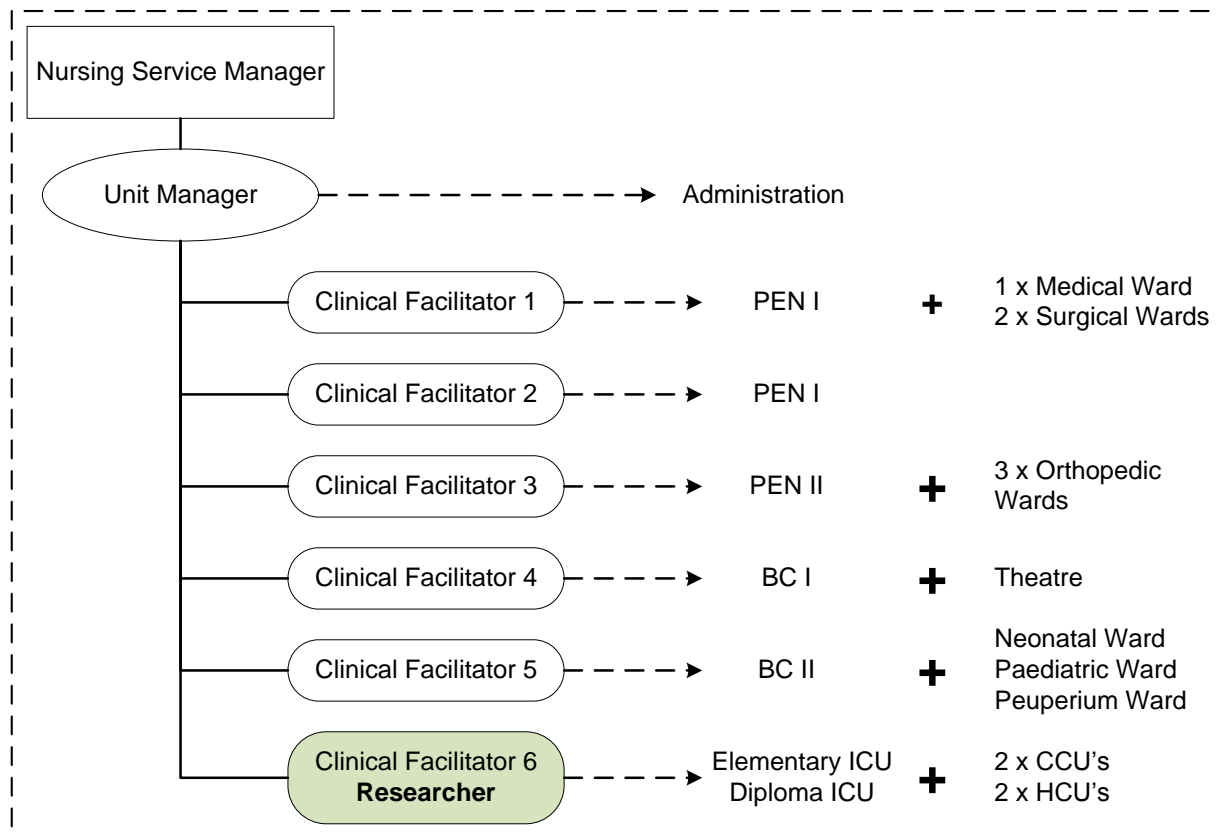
Nursing Service Manager

Unit Manager

Administration

Clinical Facilitator 1
PEN I
+
1 x Medical Ward
2 x Surgical Wards

Clinical Facilitator 2
PEN I

Clinical Facilitator 3
PEN II
+
3 x Orthopedic Wards

Clinical Facilitator 4
BC I
+
Theatre

Clinical Facilitator 5
BC II
+
Neonatal Ward
Paediatric Ward
Peuperium Ward

Clinical Facilitator 6
**Researcher**
Elementary ICU
Diploma ICU
+
2 x CCU's
2 x HCU's